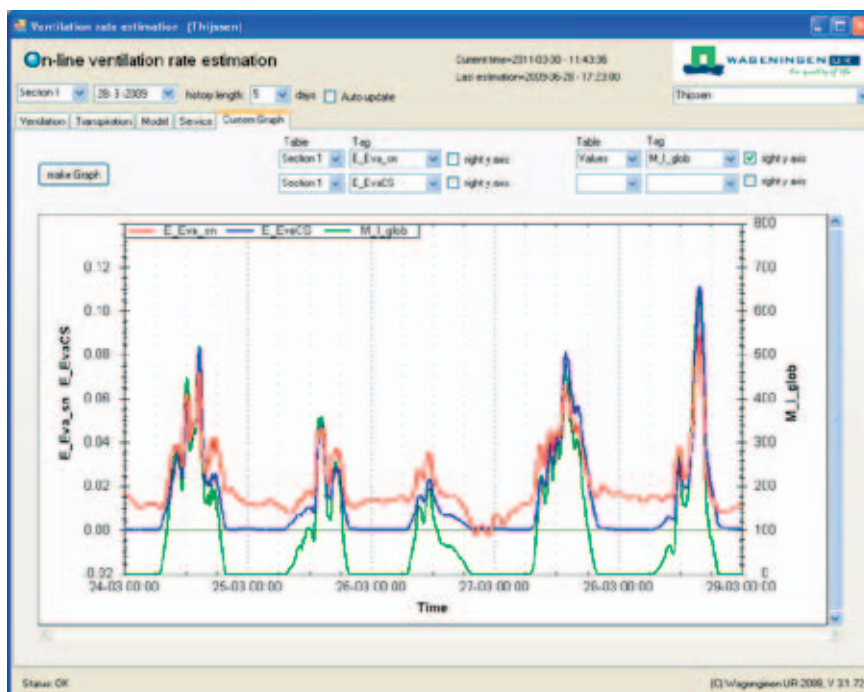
Ventilation rate estimation (Thijssen)

On-line ventilation rate estimation

Current time=2011-03-30 - 11:43:36
Last estimation=2009-06-28 - 17:23:00

WAGENINGEN UR
for quality of life

Thijssen

Section I | 28-3-2009 | history length: 5 | days | Auto update

Ventilation | Transpiration | Model | Service | Custom Graph

Table | Tag | Table | Tag

Section 1 | E_Eva_sn | right y axis | Values | M_I_glob | right y axis

Section 1 | E_EvaCS | right y axis | right y axis

make Graph

E_Eva_sn | E_EvaCS | M_I_glob

0.12
0.10
0.08
0.06
0.04
0.02
0.00
-0.02

E_Eva_sn E_EvaCS

800
700
600
500
400
300
200
100
0

M_I_glob

24-03 00:00 | 25-03 00:00 | 26-03 00:00 | 27-03 00:00 | 28-03 00:00 | 29-03 00:00

Time

Status: OK

(C) Wageningen UR 2009, V 31.72